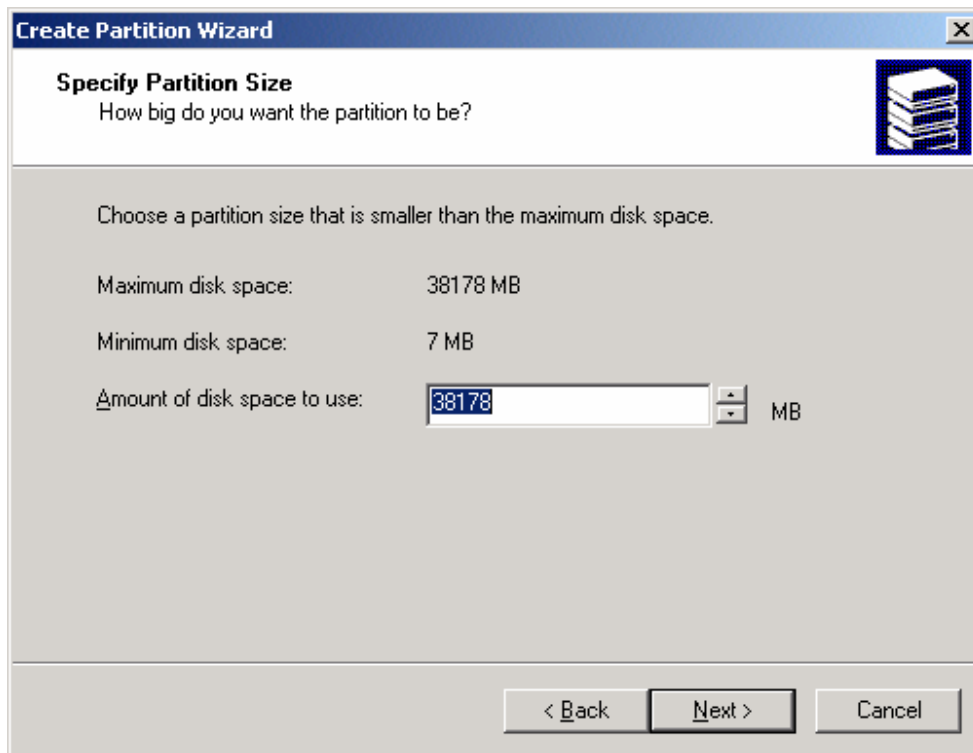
Create Partition Wizard

Specify Partition Size
How big do you want the partition to be?

Choose a partition size that is smaller than the maximum disk space.

Maximum disk space: 38178 MB

Minimum disk space: 7 MB

Amount of disk space to use: 38178 MB

< Back | Next > | Cancel